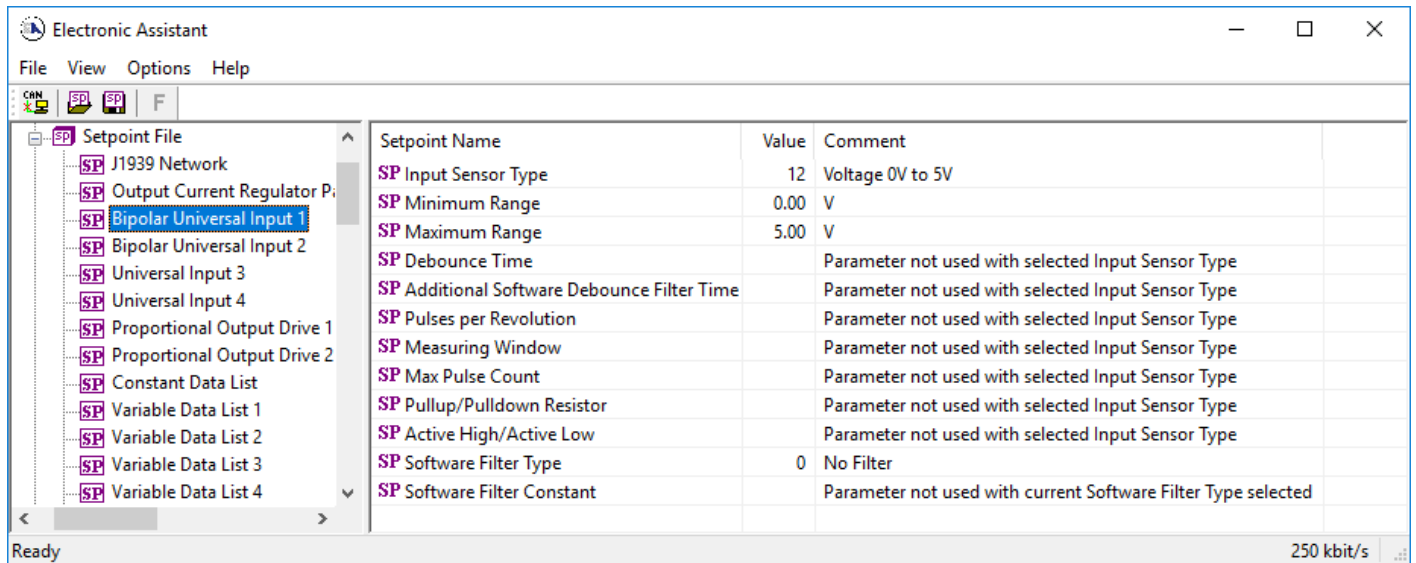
Electronic Assistant

File View Options Help

F

Setpoint File
J1939 Network
Output Current Regulator Pa
Bipolar Universal Input 1
Bipolar Universal Input 2
Universal Input 3
Universal Input 4
Proportional Output Drive 1
Proportional Output Drive 2
Constant Data List
Variable Data List 1
Variable Data List 2
Variable Data List 3
Variable Data List 4

| Setpoint Name | Value | Comment |
|---|---|---|
| SP Input Sensor Type | 12 | Voltage 0V to 5V |
| SP Minimum Range | 0.00 | V |
| SP Maximum Range | 5.00 | V |
| SP Debounce Time | | Parameter not used with selected Input Sensor Type |
| SP Additional Software Debounce Filter Time | | Parameter not used with selected Input Sensor Type |
| SP Pulses per Revolution | | Parameter not used with selected Input Sensor Type |
| SP Measuring Window | | Parameter not used with selected Input Sensor Type |
| SP Max Pulse Count | | Parameter not used with selected Input Sensor Type |
| SP Pullup/Pulldown Resistor | | Parameter not used with selected Input Sensor Type |
| SP Active High/Active Low | | Parameter not used with selected Input Sensor Type |
| SP Software Filter Type | 0 | No Filter |
| SP Software Filter Constant | | Parameter not used with current Software Filter Type selected |

Ready 250 kbit/s